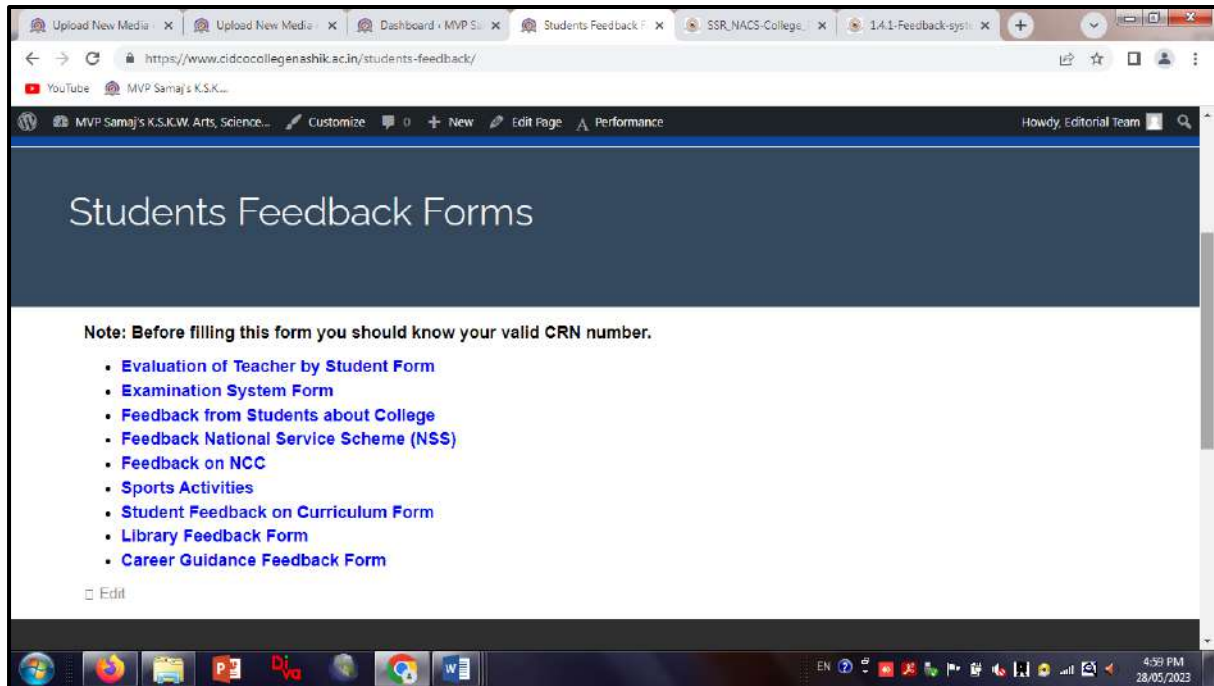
Upload New Media ‹ ✕ | Upload New Media ‹ ✕ | Dashboard ‹ MVP S ✕ | Students Feedback F ✕ | SSR_NACS-College_ ✕ | 1.4.1-Feedback-syst ✕ | +

https://www.cidcocollegenashik.ac.in/students-feedback/

YouTube | MVP Samaj's K.S.K...

MVP Samaj's K.S.K.W. Arts, Science... | Customize | 0 | + New | Edit Page | Performance | Howdy, Editorial Team

Students Feedback Forms

Note: Before filling this form you should know your valid CRN number.

- Evaluation of Teacher by Student Form
- Examination System Form
- Feedback from Students about College
- Feedback National Service Scheme (NSS)
- Feedback on NCC
- Sports Activities
- Student Feedback on Curriculum Form
- Library Feedback Form
- Career Guidance Feedback Form

Edit

EN

4:59 PM
28/05/2023